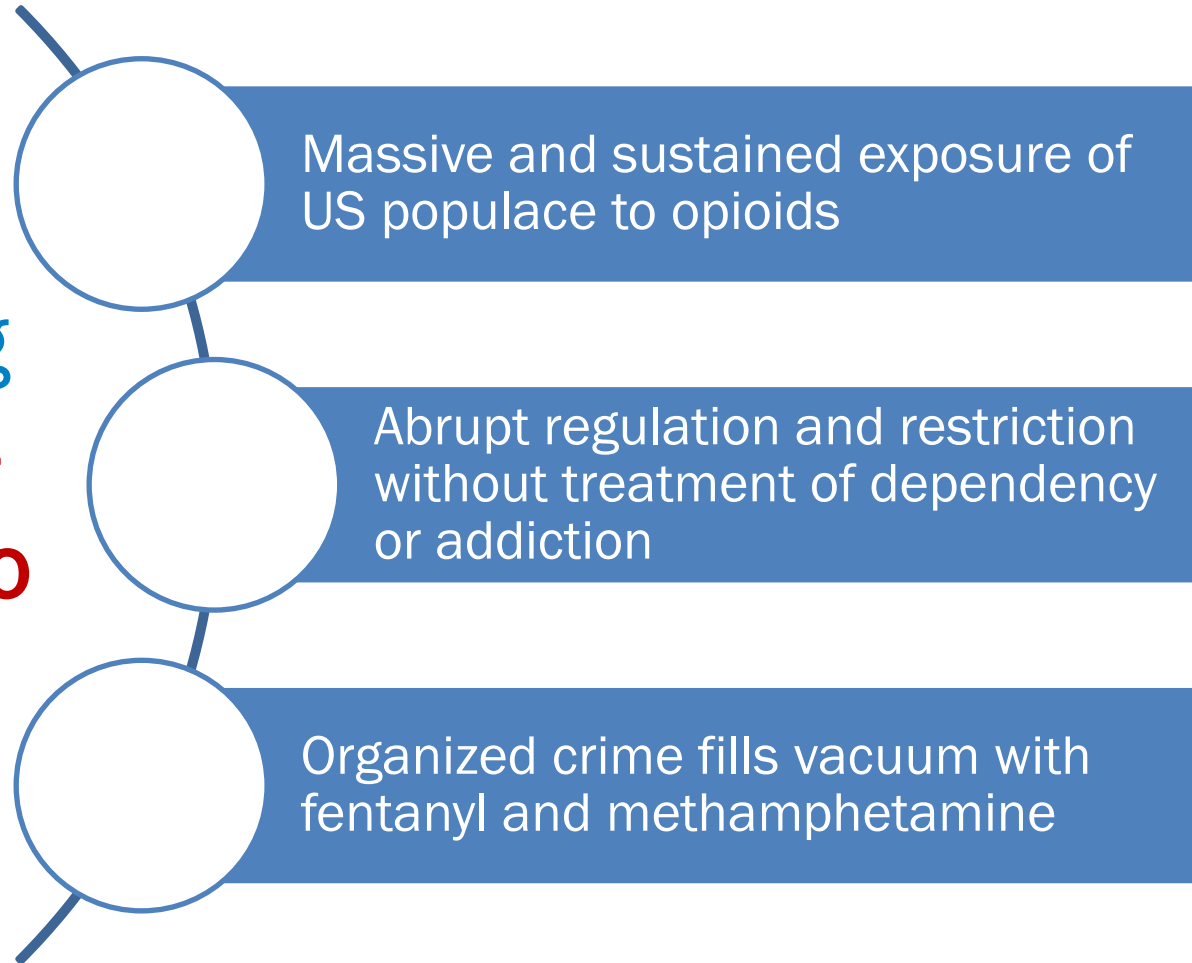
Massive and sustained exposure of US populace to opioids

Abrupt regulation and restriction without treatment of dependency or addiction

Organized crime fills vacuum with fentanyl and methamphetamine